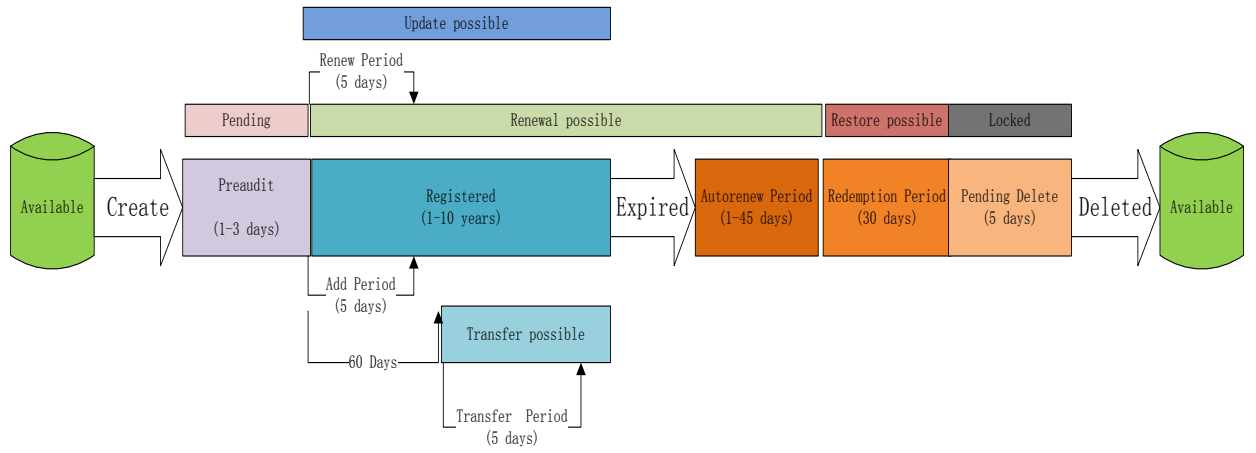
Update possible

Renew Period
(5 days)

Pending

Renewal possible

Restore possible

Locked

Available

Create

Preaudit

(1-3 days)

Registered
(1-10 years)

Expired

Autorenew Period
(1-45 days)

Redemption Period
(30 days)

Pending Delete
(5 days)

Deleted

Available

Add Period
(5 days)

Transfer possible

60 Days

Transfer Period
(5 days)